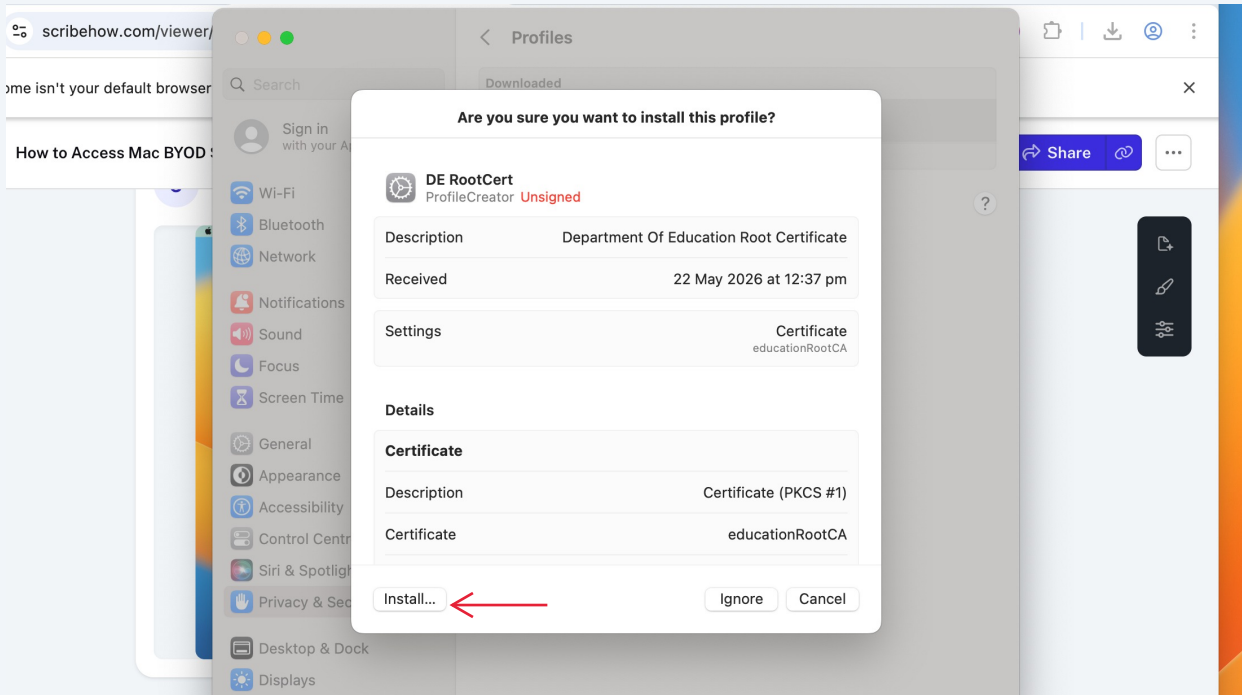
scribehow.com/viewer/

ome isn't your default browser

How to Access Mac BYOD S

Share

Search

Sign in
with your A

Wi-Fi
Bluetooth
Network
Notifications
Sound
Focus
Screen Time
General
Appearance
Accessibility
Control Centr
Siri & Spotligh
Privacy & Sec
Desktop & Dock
Displays

Profiles

Downloaded

?

Are you sure you want to install this profile?

DE RootCert
ProfileCreator Unsigned

| Description | Department Of Education Root Certificate |
|---|---|
| Received | 22 May 2026 at 12:37 pm |

| Settings | Certificate educationRootCA |
|---|---|

Details

| Certificate | |
|---|---|
| Description | Certificate (PKCS #1) |
| Certificate | educationRootCA |

Install...

Ignore

Cancel